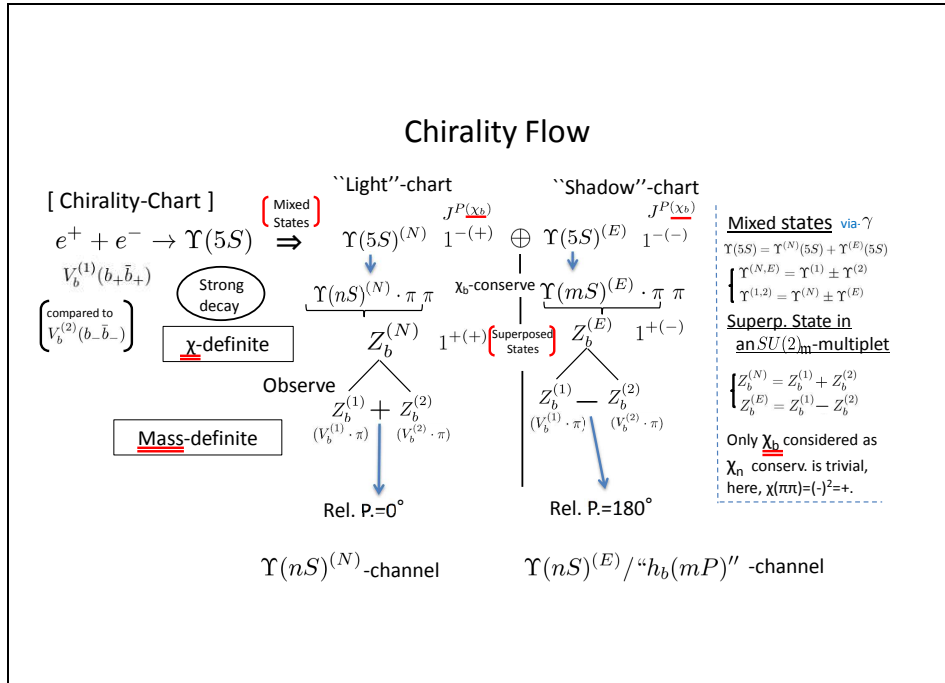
Chirality Flow

[ Chirality-Chart ]

$e^+ + e^- \to \Upsilon(5S)$ $\Rightarrow$

$V_b^{(1)}(b_+\bar{b}_+)$

compared to $V_b^{(2)}(b_-\bar{b}_-)$

Strong decay

χ-definite

Mass-definite

Mixed States

``Light''-chart

$J^{P(\chi_b)}$

$\Upsilon(5S)^{(N)}$ $1^{-(+)}$ $\oplus$ $\Upsilon(5S)^{(E)}$ $1^{-(-)}$

``Shadow''-chart

$J^{P(\chi_b)}$

$\Upsilon(nS)^{(N)} \cdot \pi\ \pi$

χb-conserve

$\Upsilon(mS)^{(E)} \cdot \pi\ \pi$

$Z_b^{(N)}$ $1^{+(+)}$ Superposed States $Z_b^{(E)}$ $1^{+(-)}$

Observe

$Z_b^{(1)} + Z_b^{(2)}$

$(V_b^{(1)} \cdot \pi)$ $(V_b^{(2)} \cdot \pi)$

$Z_b^{(1)} - Z_b^{(2)}$

$(V_b^{(1)} \cdot \pi)$ $(V_b^{(2)} \cdot \pi)$

Rel. P.=0°

Rel. P.=180°

$\Upsilon(nS)^{(N)}$-channel

$\Upsilon(nS)^{(E)}/$“$h_b(mP)$” -channel

Mixed states via $\gamma$

$\Upsilon(5S) = \Upsilon^{(N)}(5S) + \Upsilon^{(E)}(5S)$

$\Upsilon^{(N,E)} = \Upsilon^{(1)} \pm \Upsilon^{(2)}$

$\Upsilon^{(1,2)} = \Upsilon^{(N)} \pm \Upsilon^{(E)}$

Superp. State in an $SU(2)_m$-multiplet

$Z_b^{(N)} = Z_b^{(1)} + Z_b^{(2)}$

$Z_b^{(E)} = Z_b^{(1)} - Z_b^{(2)}$

Only $\chi_b$ considered as $\chi_n$ conserv. is trivial, here, χ(ππ)=(-)²=+.